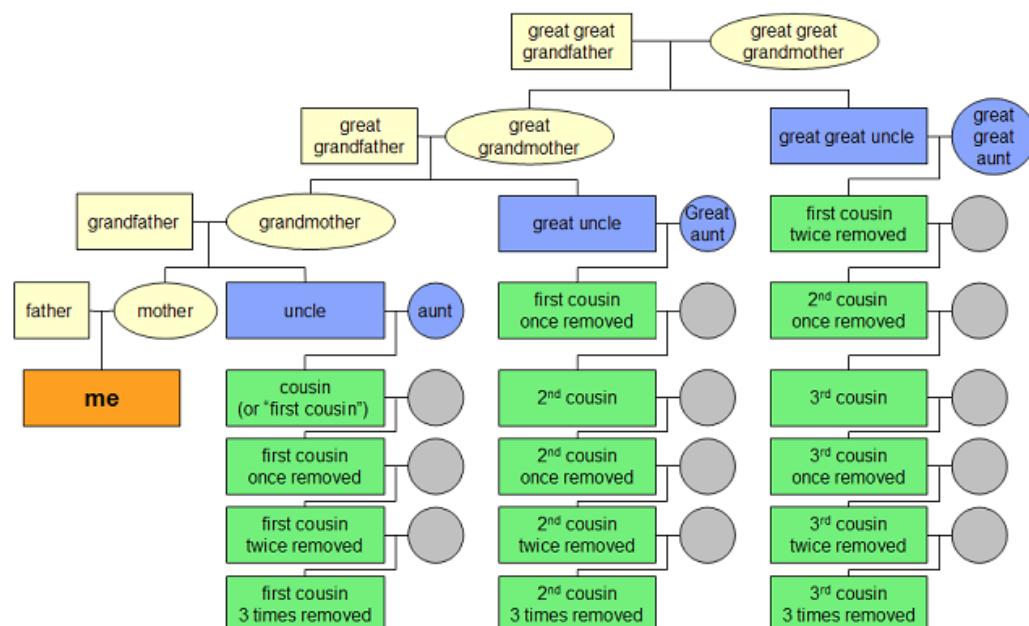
great great grandfather

great great grandmother

great grandfather

great grandmother

great great uncle

great great aunt

grandfather

grandmother

great uncle

Great aunt

first cousin twice removed

father

mother

uncle

aunt

first cousin once removed

2$^{nd}$ cousin once removed

me

cousin (or "first cousin")

2$^{nd}$ cousin

3$^{rd}$ cousin

first cousin once removed

2$^{nd}$ cousin once removed

3$^{rd}$ cousin once removed

first cousin twice removed

2$^{nd}$ cousin twice removed

3$^{rd}$ cousin twice removed

first cousin 3 times removed

2$^{nd}$ cousin 3 times removed

3$^{rd}$ cousin 3 times removed